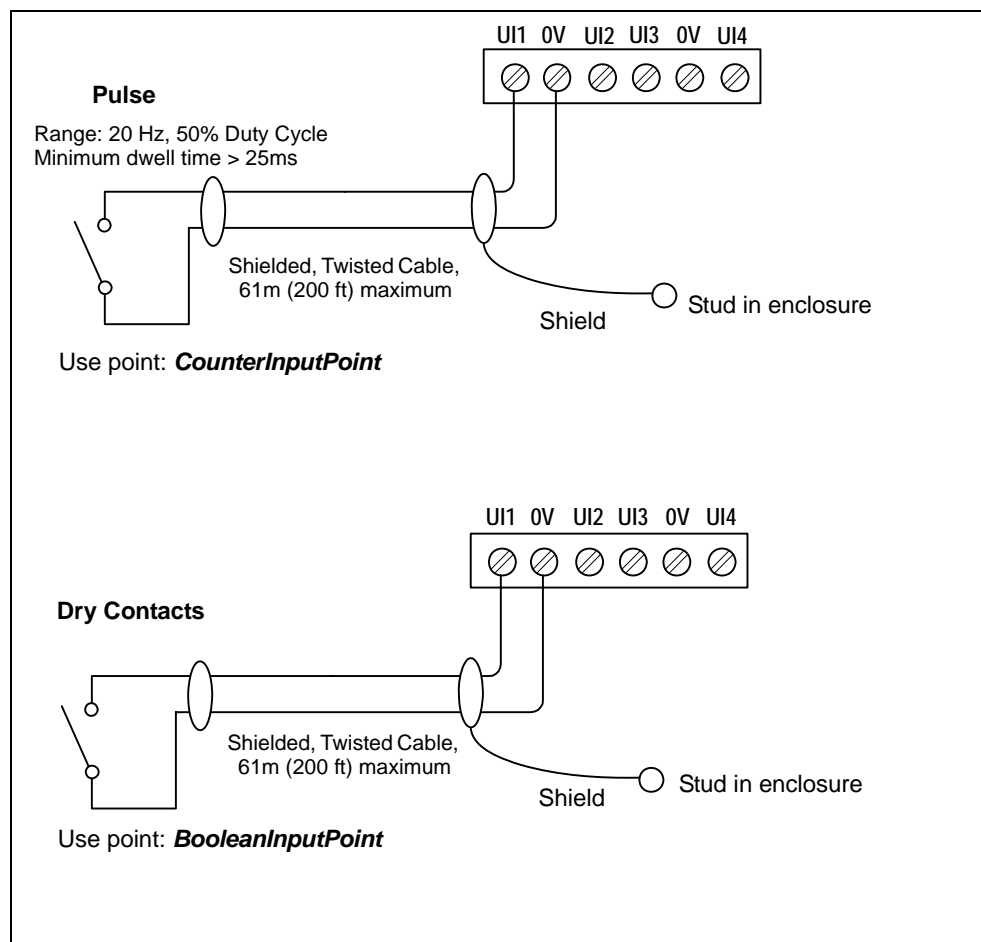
UI1 0V UI2 UI3 0V UI4

Pulse

Range: 20 Hz, 50% Duty Cycle
Minimum dwell time > 25ms

Shielded, Twisted Cable, 61m (200 ft) maximum

Stud in enclosure

Shield

Use point: ***CounterInputPoint***

UI1 0V UI2 UI3 0V UI4

Dry Contacts

Shielded, Twisted Cable, 61m (200 ft) maximum

Stud in enclosure

Shield

Use point: ***BooleanInputPoint***